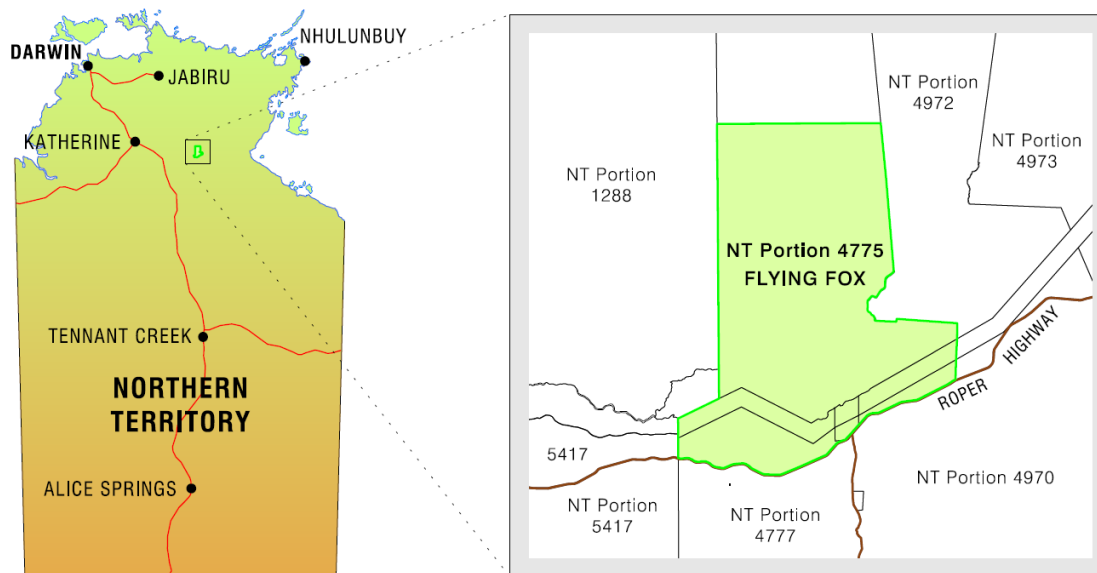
DARWIN
JABIRU
NHULUNBUY
KATHERINE
TENNANT CREEK
NORTHERN TERRITORY
ALICE SPRINGS

NT Portion 4972
NT Portion 4973
NT Portion 1288
NT Portion 4775 FLYING FOX
ROPER HIGHWAY
5417
NT Portion 5417
NT Portion 4777
NT Portion 4970